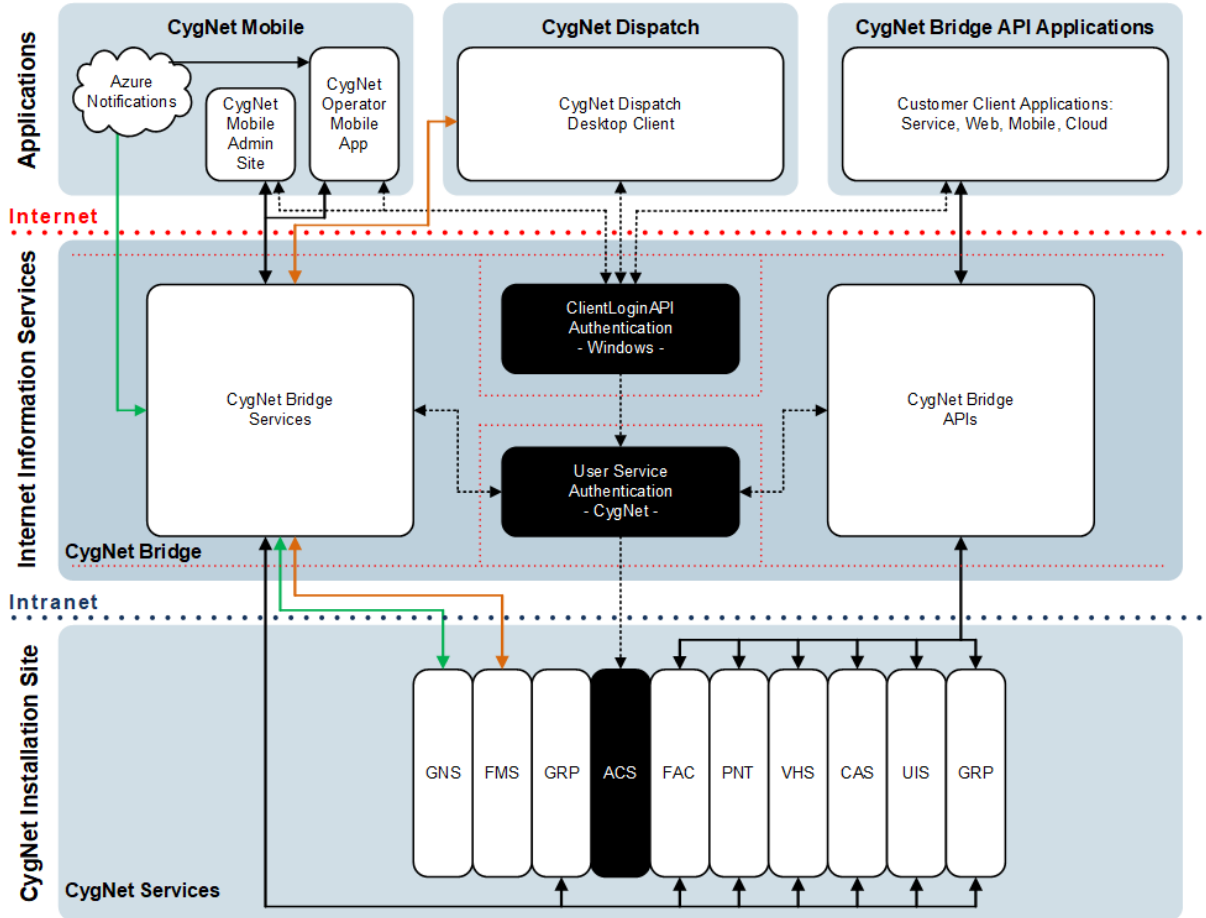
Applications

CygNet Mobile

Azure Notifications

CygNet Mobile Admin Site

CygNet Operator Mobile App

CygNet Dispatch

CygNet Dispatch Desktop Client

CygNet Bridge API Applications

Customer Client Applications: Service, Web, Mobile, Cloud

Internet

Internet Information Services

CygNet Bridge Services

ClientLoginAPI Authentication - Windows -

User Service Authentication - CygNet -

CygNet Bridge APIs

CygNet Bridge

Intranet

CygNet Installation Site

GNS

FMS

GRP

ACS

FAC

PNT

VHS

CAS

UIS

GRP

CygNet Services